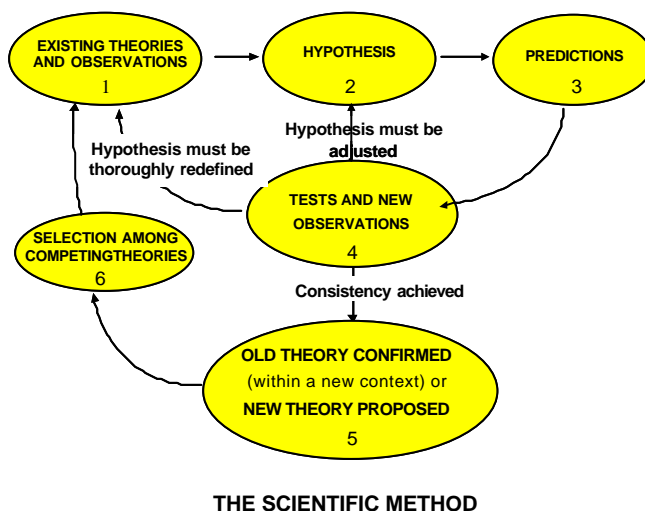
EXISTING THEORIES AND OBSERVATIONS
1

HYPOTHESIS
2

PREDICTIONS
3

Hypothesis must be thoroughly redefined

Hypothesis must be adjusted

TESTS AND NEW OBSERVATIONS
4

SELECTION AMONG COMPETINGTHEORIES
6

Consistency achieved

OLD THEORY CONFIRMED
(within a new context) or
NEW THEORY PROPOSED
5

THE SCIENTIFIC METHOD